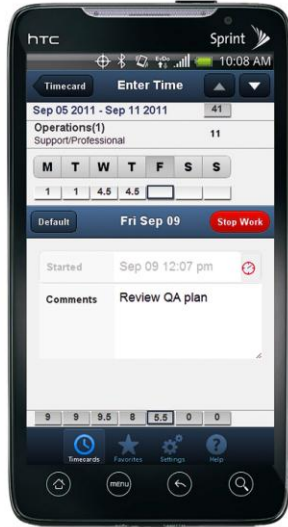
htc

Sprint

10:08 AM

Timecard

Enter Time

Sep 05 2011 - Sep 11 2011

41

Operations(1)

Support/Professional

11

| M | T | W | T | F | S | S |
|---|---|---|---|---|---|---|
| 1 | 1 | 4.5 | 4.5 | | | |

Default

Fri Sep 09

Stop Work

Started

Sep 09 12:07 pm

Comments

Review QA plan

| 9 | 9 | 9.5 | 8 | 5.5 | 0 | 0 |
|---|---|---|---|---|---|---|

Timecards

Favorites

Settings

Help

menu